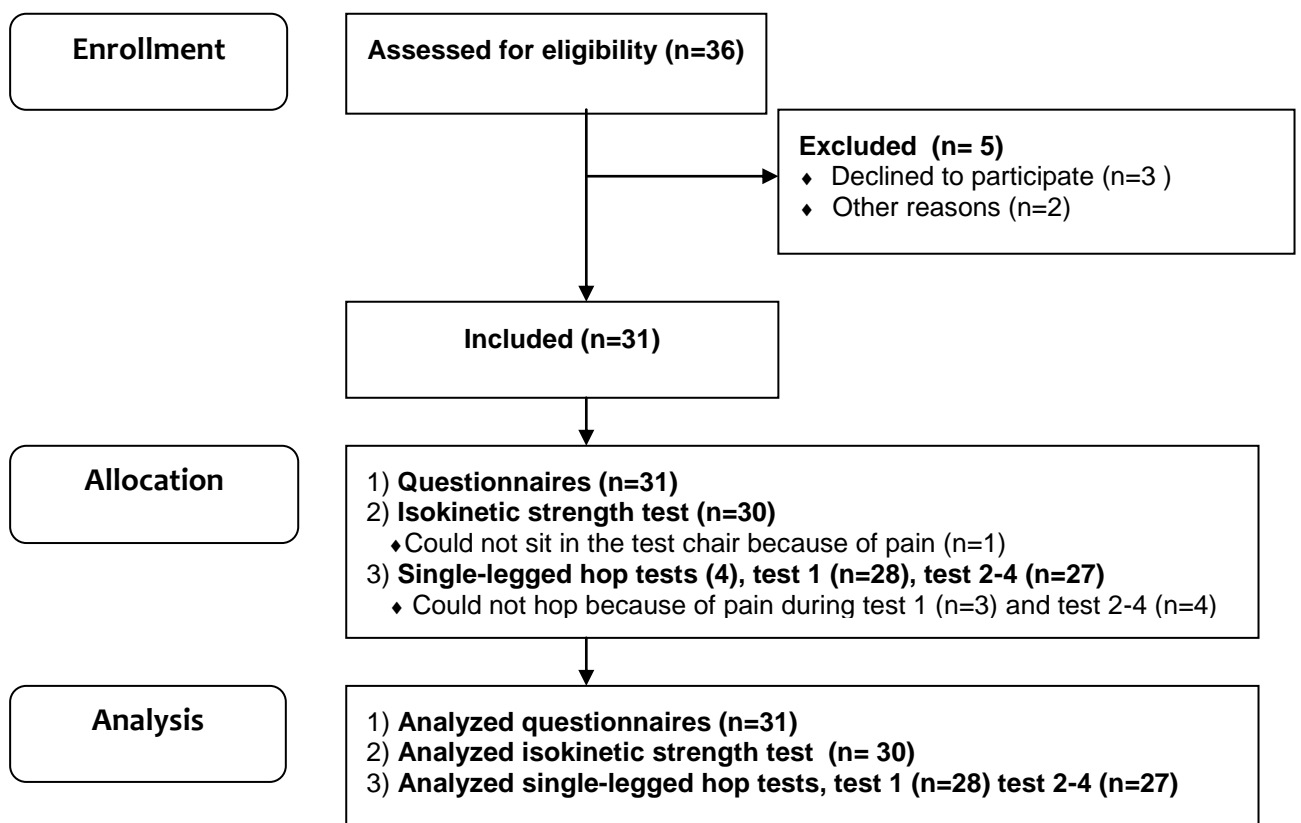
Enrollment

Assessed for eligibility (n=36)

Excluded (n= 5)
♦ Declined to participate (n=3 )
♦ Other reasons (n=2)

Included (n=31)

Allocation

1) Questionnaires (n=31)
2) Isokinetic strength test (n=30)
♦ Could not sit in the test chair because of pain (n=1)
3) Single-legged hop tests (4), test 1 (n=28), test 2-4 (n=27)
♦ Could not hop because of pain during test 1 (n=3) and test 2-4 (n=4)

Analysis

1) Analyzed questionnaires (n=31)
2) Analyzed isokinetic strength test (n= 30)
3) Analyzed single-legged hop tests, test 1 (n=28) test 2-4 (n=27)